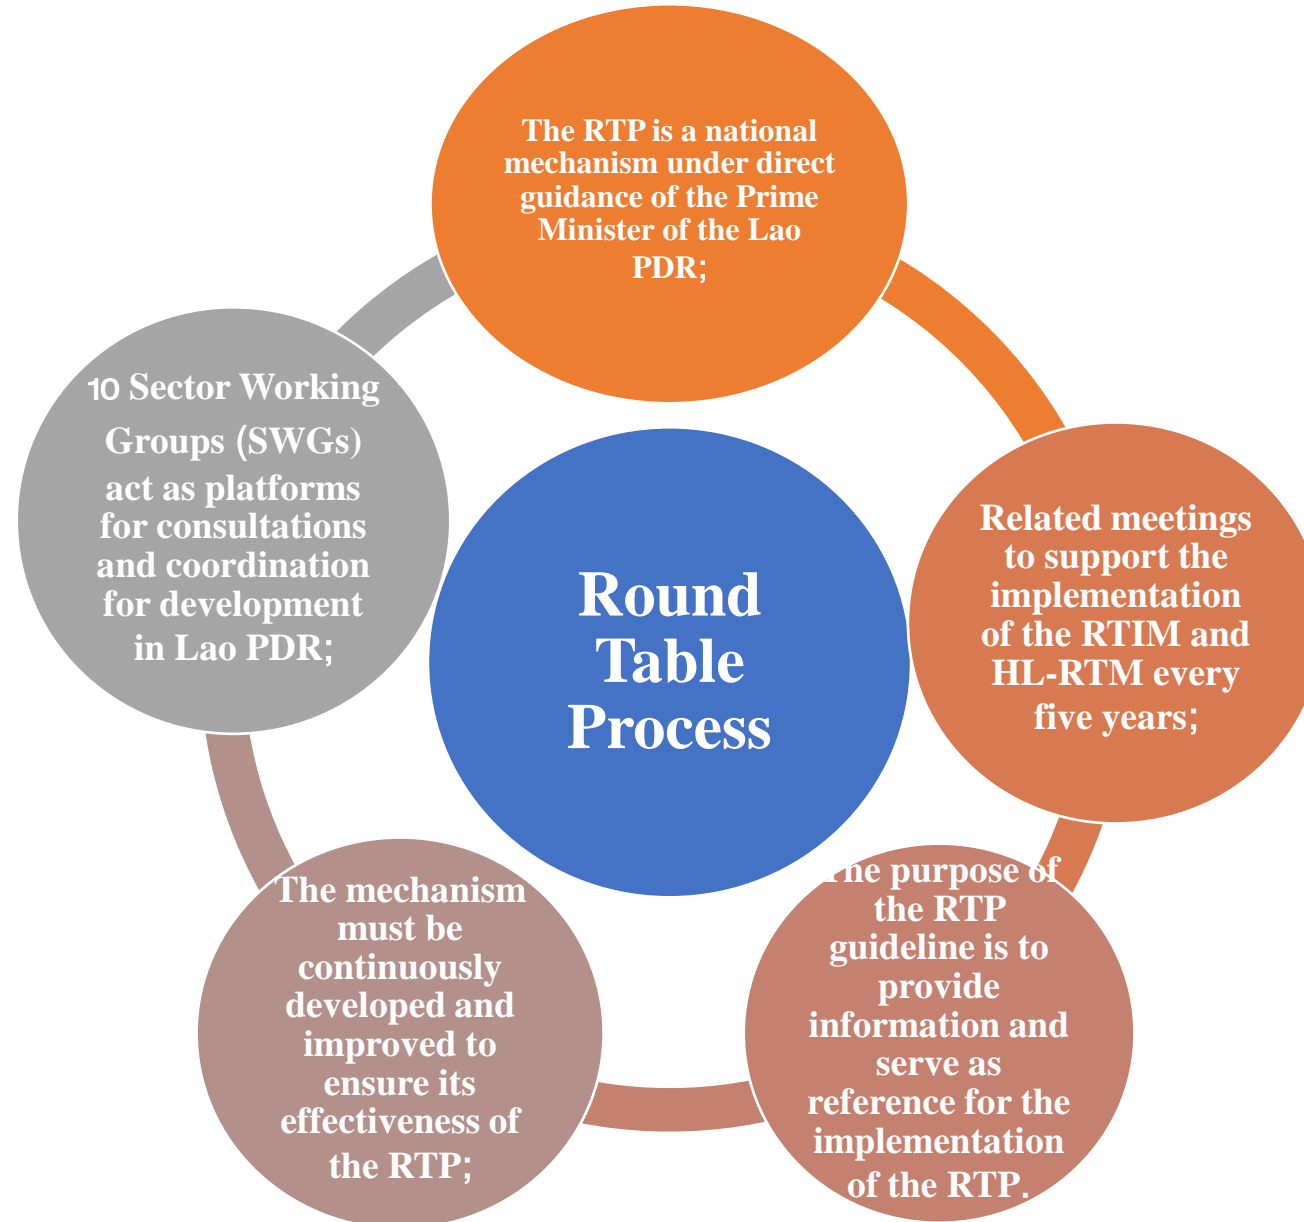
The RTP is a national mechanism under direct guidance of the Prime Minister of the Lao PDR;

Related meetings to support the implementation of the RTIM and HL-RTM every five years;

The purpose of the RTP guideline is to provide information and serve as reference for the implementation of the RTP.

The mechanism must be continuously developed and improved to ensure its effectiveness of the RTP;

10 Sector Working Groups (SWGs) act as platforms for consultations and coordination for development in Lao PDR;

Round Table Process